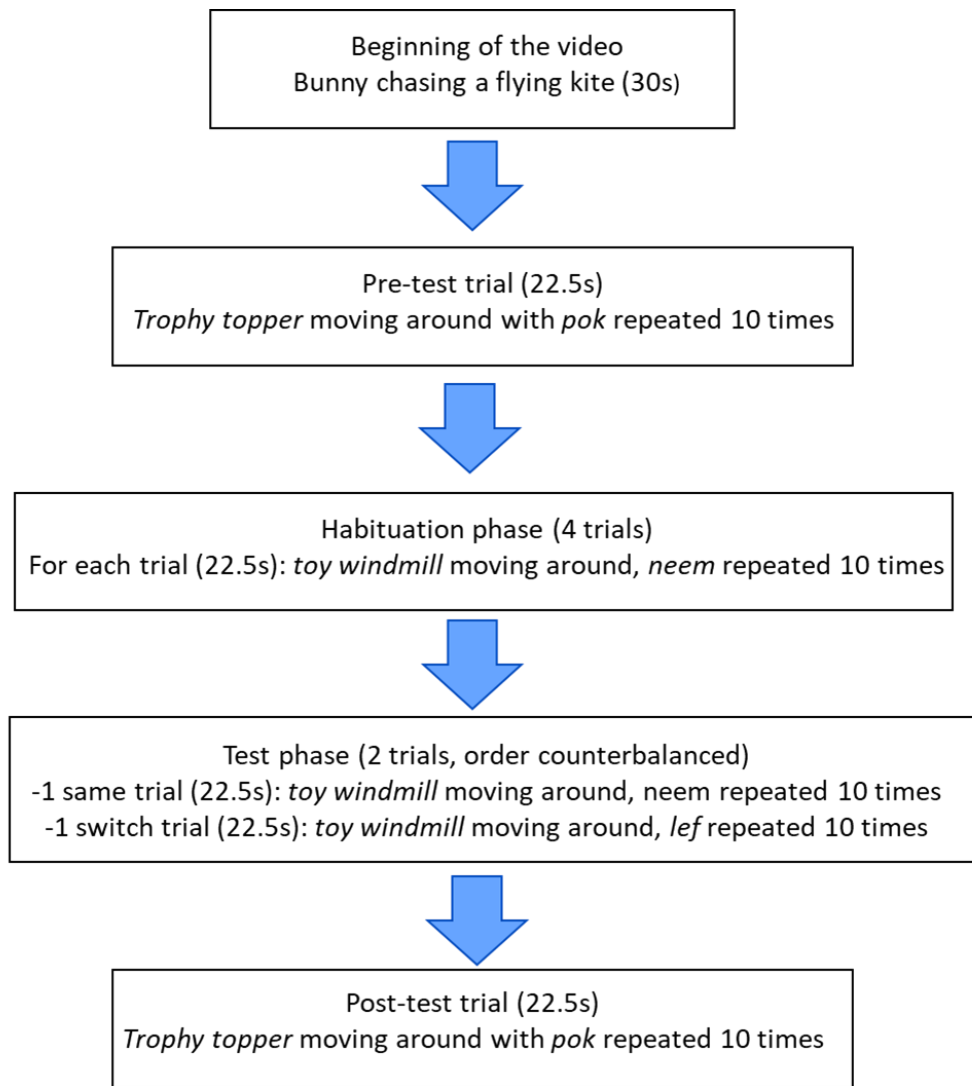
Beginning of the video
Bunny chasing a flying kite (30s)

Pre-test trial (22.5s)
Trophy topper moving around with pok repeated 10 times

Habituation phase (4 trials)
For each trial (22.5s): toy windmill moving around, neem repeated 10 times

Test phase (2 trials, order counterbalanced)
-1 same trial (22.5s): toy windmill moving around, neem repeated 10 times
-1 switch trial (22.5s): toy windmill moving around, lef repeated 10 times

Post-test trial (22.5s)
Trophy topper moving around with pok repeated 10 times